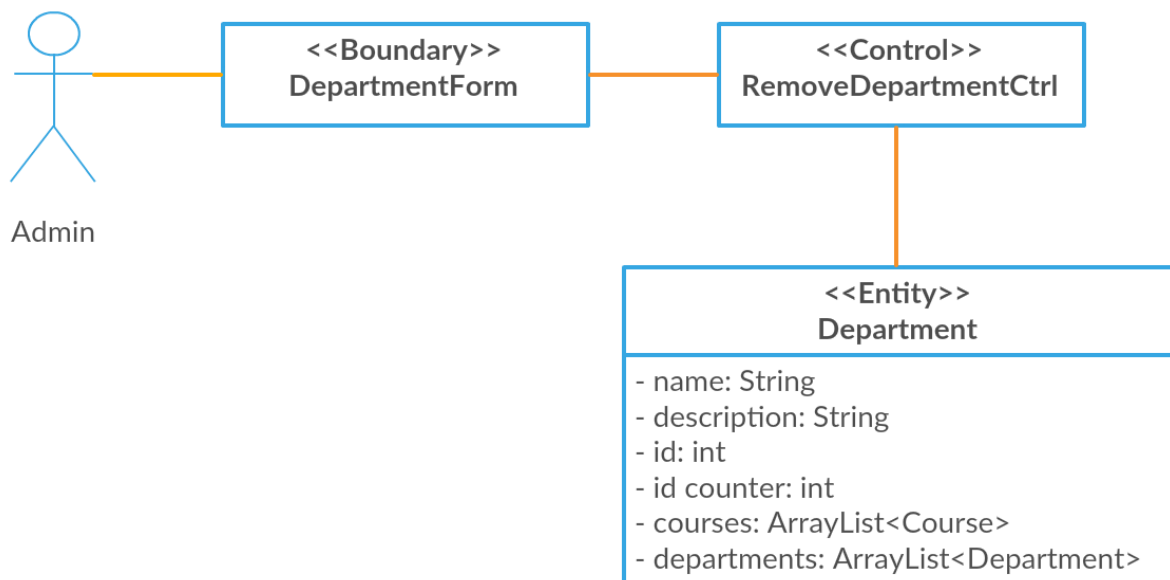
Admin

<<Boundary>>
DepartmentForm

<<Control>>
RemoveDepartmentCtrl

<<Entity>>
Department

- name: String
- description: String
- id: int
- id counter: int
- courses: ArrayList<Course>
- departments: ArrayList<Department>